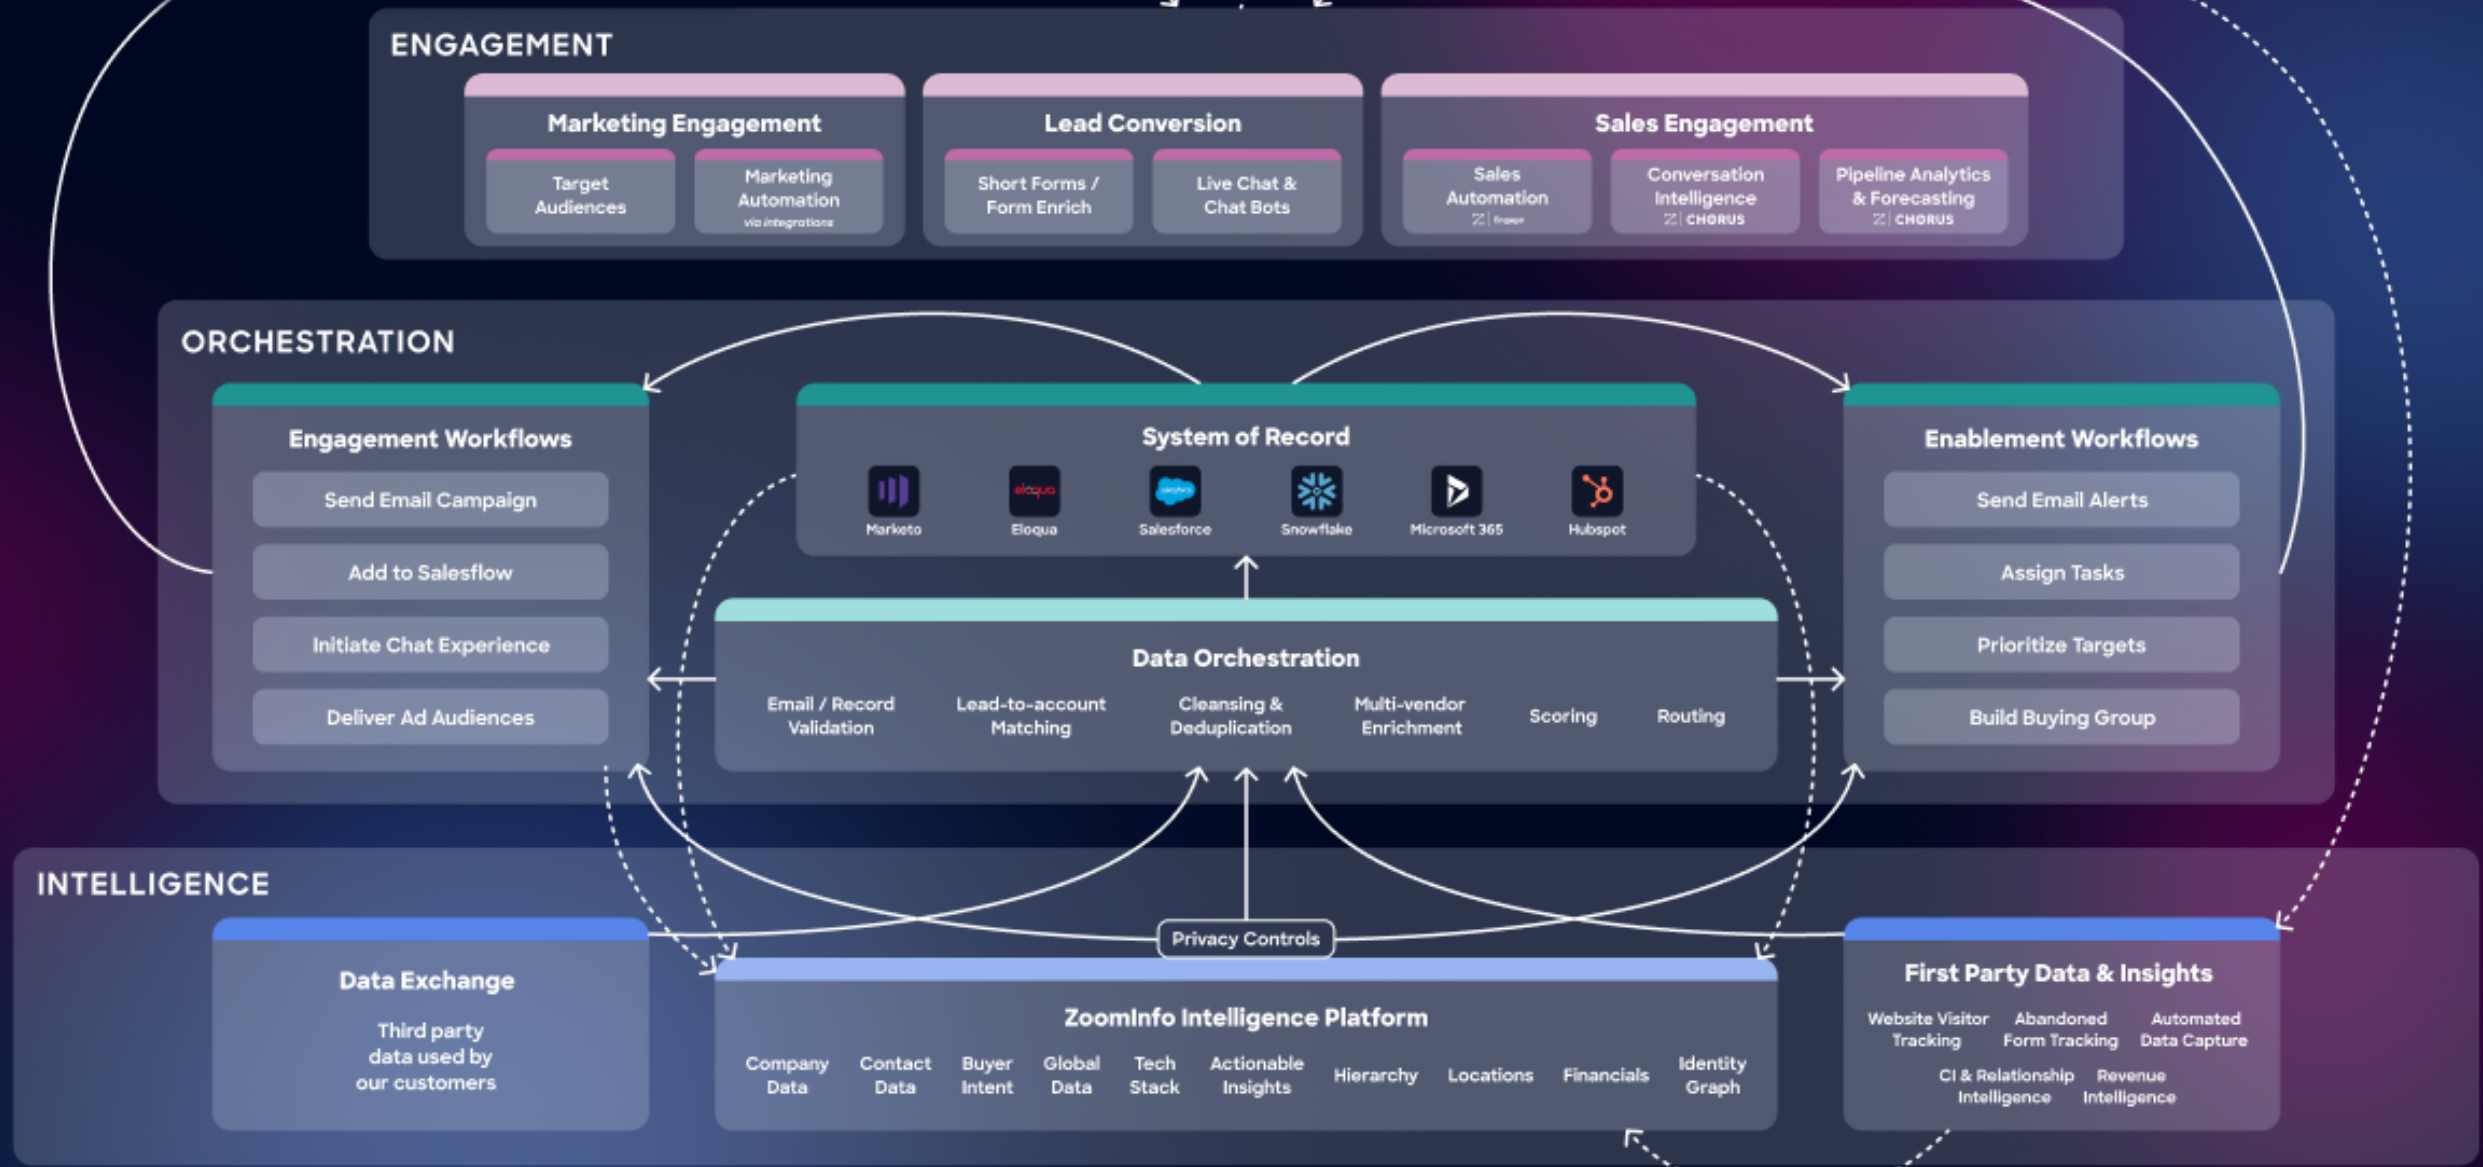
ENGAGEMENT

Marketing Engagement

Target Audiences

Marketing Automation via integrations

Lead Conversion

Short Forms / Form Enrich

Live Chat & Chat Bots

Sales Engagement

Sales Automation

Conversation Intelligence CHORUS

Pipeline Analytics & Forecasting CHORUS

ORCHESTRATION

Engagement Workflows

Send Email Campaign

Add to Salesflow

Initiate Chat Experience

Deliver Ad Audiences

System of Record

Marketo

Eloqua

Salesforce

Snowflake

Microsoft 365

Hubspot

Enablement Workflows

Send Email Alerts

Assign Tasks

Prioritize Targets

Build Buying Group

Data Orchestration

Email / Record Validation

Lead-to-account Matching

Cleansing & Deduplication

Multi-vendor Enrichment

Scoring

Routing

INTELLIGENCE

Privacy Controls

Data Exchange

Third party data used by our customers

ZoomInfo Intelligence Platform

Company Data

Contact Data

Buyer Intent

Global Data

Tech Stack

Actionable Insights

Hierarchy

Locations

Financials

Identity Graph

First Party Data & Insights

Website Visitor Tracking

Abandoned Form Tracking

Automated Data Capture

CI & Relationship Intelligence

Revenue Intelligence